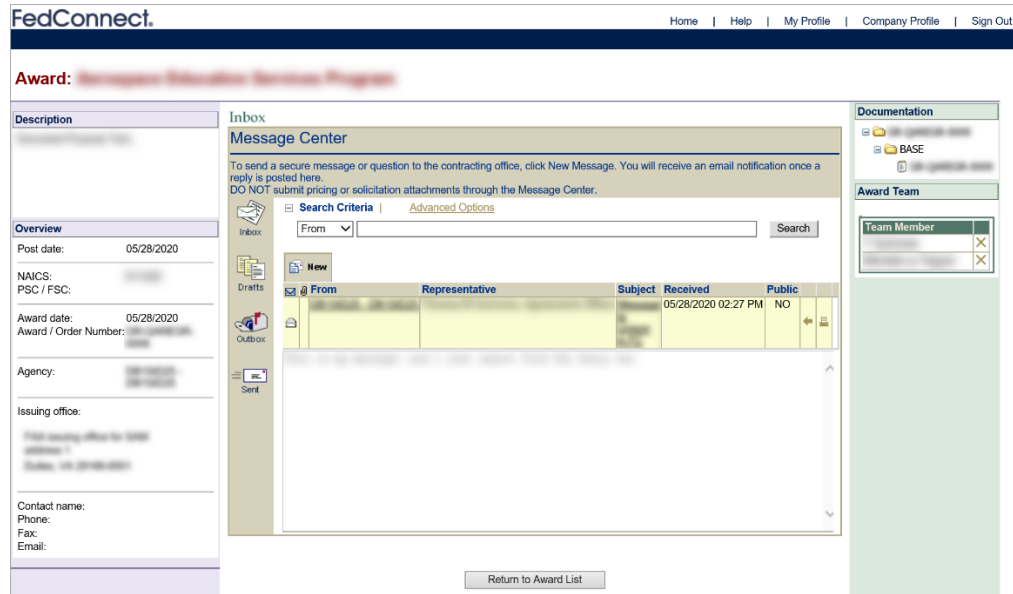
FedConnect.

Home | Help | My Profile | Company Profile | Sign Out

Award: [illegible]

Description
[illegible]

Overview
Post date: 05/28/2020
NAICS: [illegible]
PSC / FSC:
Award date: 05/28/2020
Award / Order Number: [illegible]
Agency: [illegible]
Issuing office:
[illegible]
Contact name:
Phone:
Fax:
Email:

Inbox
Message Center
To send a secure message or question to the contracting office, click New Message. You will receive an email notification once a reply is posted here.
DO NOT submit pricing or solicitation attachments through the Message Center.

Inbox
Drafts
Outbox
Sent

Search Criteria | Advanced Options
From
Search

New

| From | Representative | Subject | Received | Public |
|---|---|---|---|---|
| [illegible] | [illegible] | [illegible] | 05/28/2020 02:27 PM | NO |

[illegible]

Return to Award List

Documentation
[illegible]
BASE
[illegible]

Award Team
Team Member
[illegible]
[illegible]